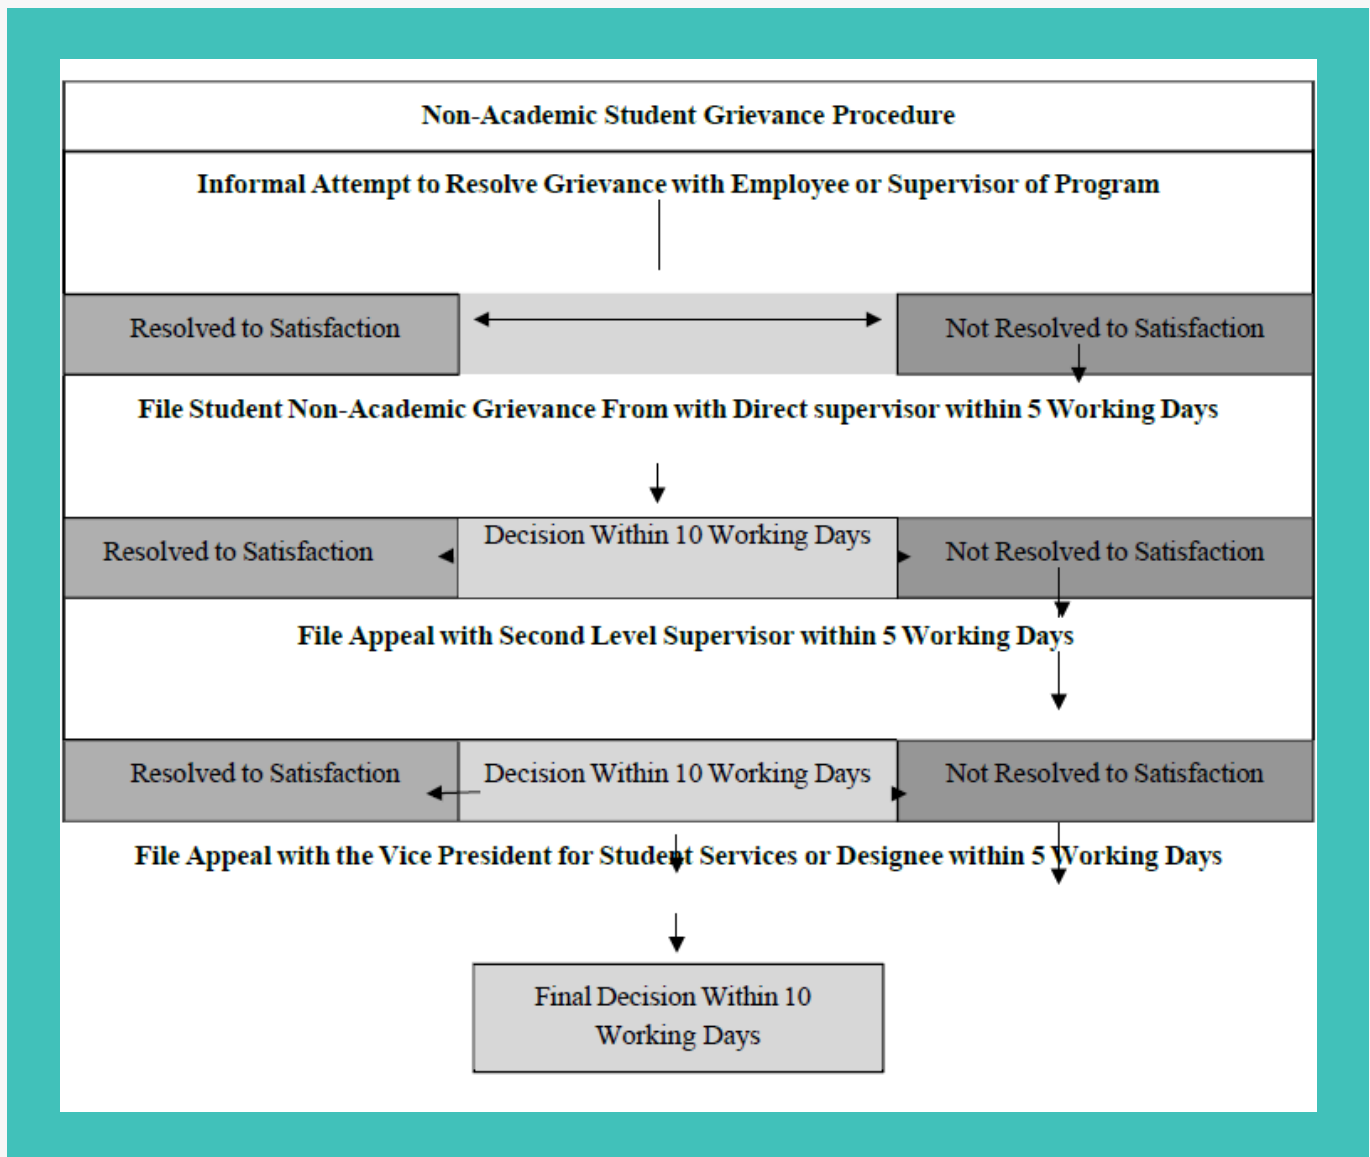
Non-Academic Student Grievance Procedure

Informal Attempt to Resolve Grievance with Employee or Supervisor of Program

Resolved to Satisfaction

Not Resolved to Satisfaction

File Student Non-Academic Grievance From with Direct supervisor within 5 Working Days

Resolved to Satisfaction

Decision Within 10 Working Days

Not Resolved to Satisfaction

File Appeal with Second Level Supervisor within 5 Working Days

Resolved to Satisfaction

Decision Within 10 Working Days

Not Resolved to Satisfaction

File Appeal with the Vice President for Student Services or Designee within 5 Working Days

Final Decision Within 10 Working Days